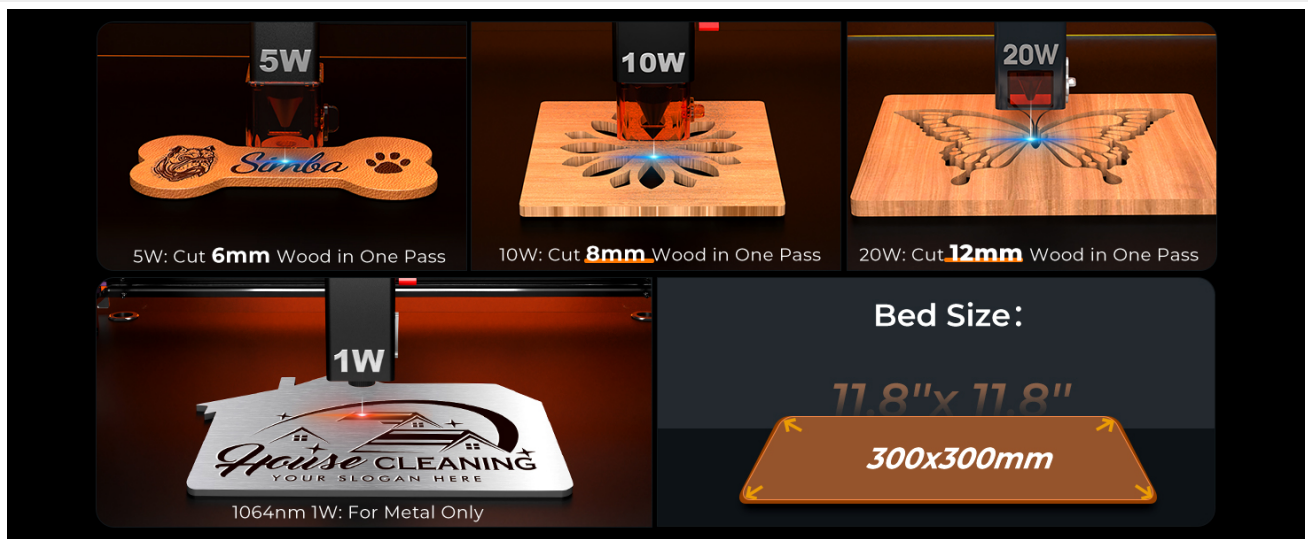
5W

Simba

5W: Cut 6mm Wood in One Pass

10W

10W: Cut 8mm Wood in One Pass

20W

20W: Cut 12mm Wood in One Pass

1W

House CLEANING
YOUR SLOGAN HERE

1064nm 1W: For Metal Only

Bed Size:

11.8"x 11.8"

300x300mm